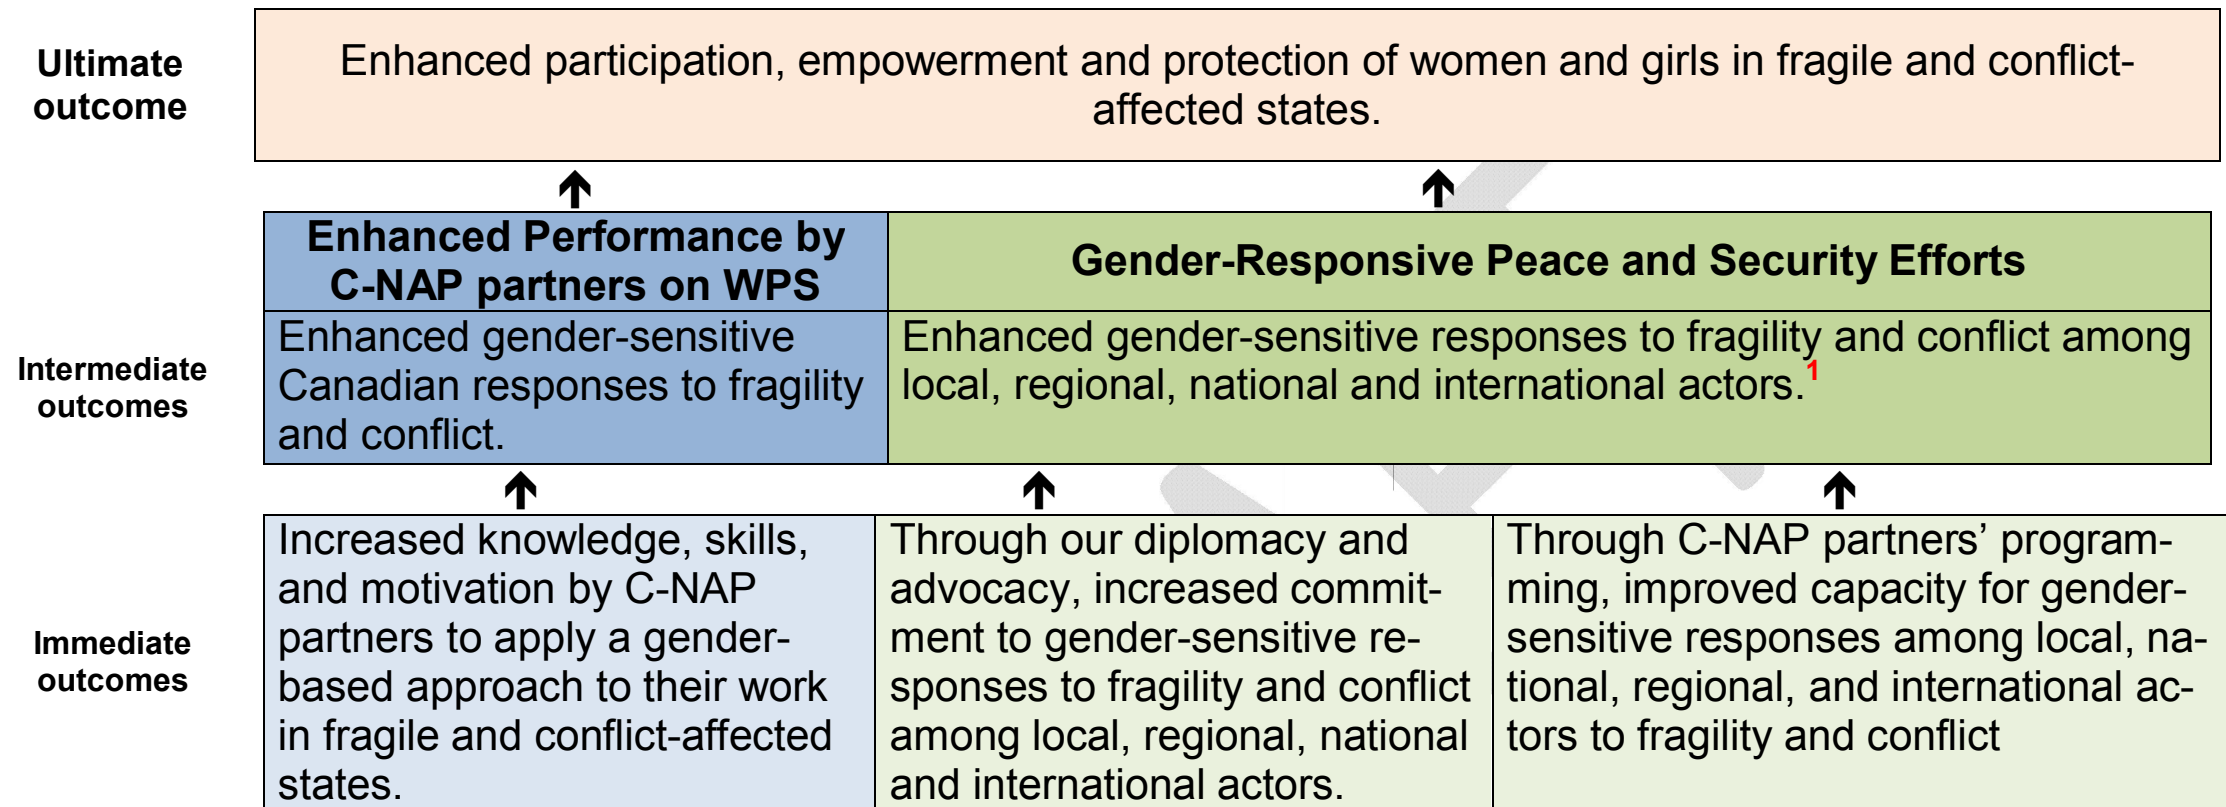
Ultimate outcome

Enhanced participation, empowerment and protection of women and girls in fragile and conflict-affected states.

Enhanced Performance by C-NAP partners on WPS

Gender-Responsive Peace and Security Efforts

Intermediate outcomes

Enhanced gender-sensitive Canadian responses to fragility and conflict.

Enhanced gender-sensitive responses to fragility and conflict among local, regional, national and international actors.$^{1}$

Immediate outcomes

Increased knowledge, skills, and motivation by C-NAP partners to apply a gender-based approach to their work in fragile and conflict-affected states.

Through our diplomacy and advocacy, increased commitment to gender-sensitive responses to fragility and conflict among local, regional, national and international actors.

Through C-NAP partners' programming, improved capacity for gender-sensitive responses among local, national, regional, and international actors to fragility and conflict